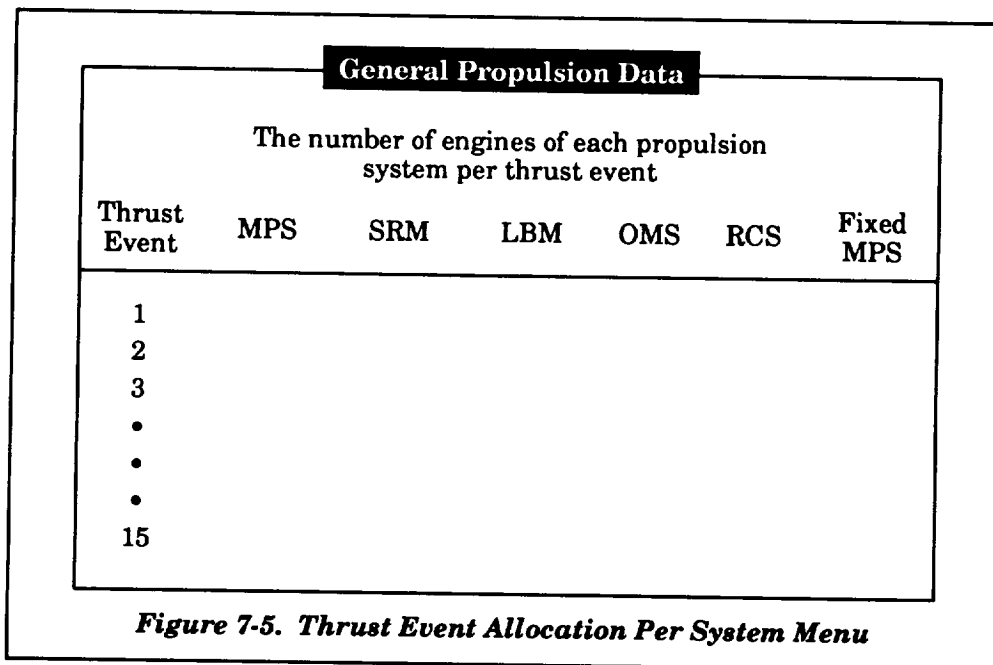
General Propulsion Data

The number of engines of each propulsion system per thrust event

| Thrust Event | MPS | SRM | LBM | OMS | RCS | Fixed MPS |
|---|---|---|---|---|---|---|
| 1 | | | | | | |
| 2 | | | | | | |
| 3 | | | | | | |
| • | | | | | | |
| • | | | | | | |
| • | | | | | | |
| 15 | | | | | | |

Figure 7-5. Thrust Event Allocation Per System Menu